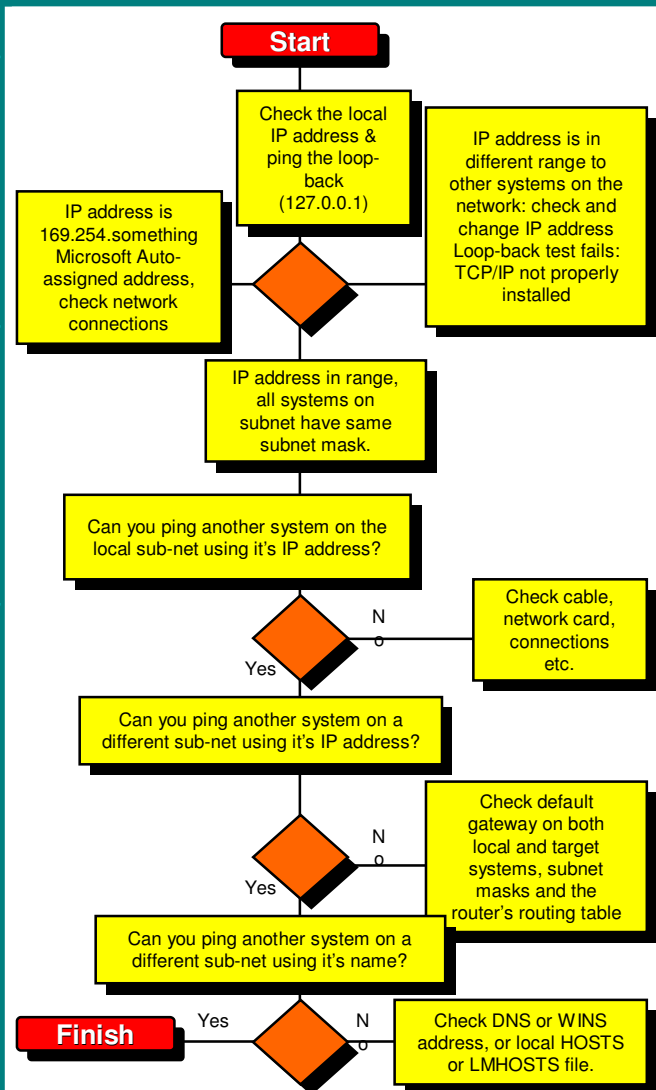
Start

Check the local IP address & ping the loop-back (127.0.0.1)

IP address is 169.254.something Microsoft Auto-assigned address, check network connections

IP address is in different range to other systems on the network: check and change IP address Loop-back test fails: TCP/IP not properly installed

IP address in range, all systems on subnet have same subnet mask.

Can you ping another system on the local sub-net using it's IP address?

No

Check cable, network card, connections etc.

Yes

Can you ping another system on a different sub-net using it's IP address?

No

Check default gateway on both local and target systems, subnet masks and the router's routing table

Yes

Can you ping another system on a different sub-net using it's name?

Finish

Yes

No

Check DNS or WINS address, or local HOSTS or LMHOSTS file.